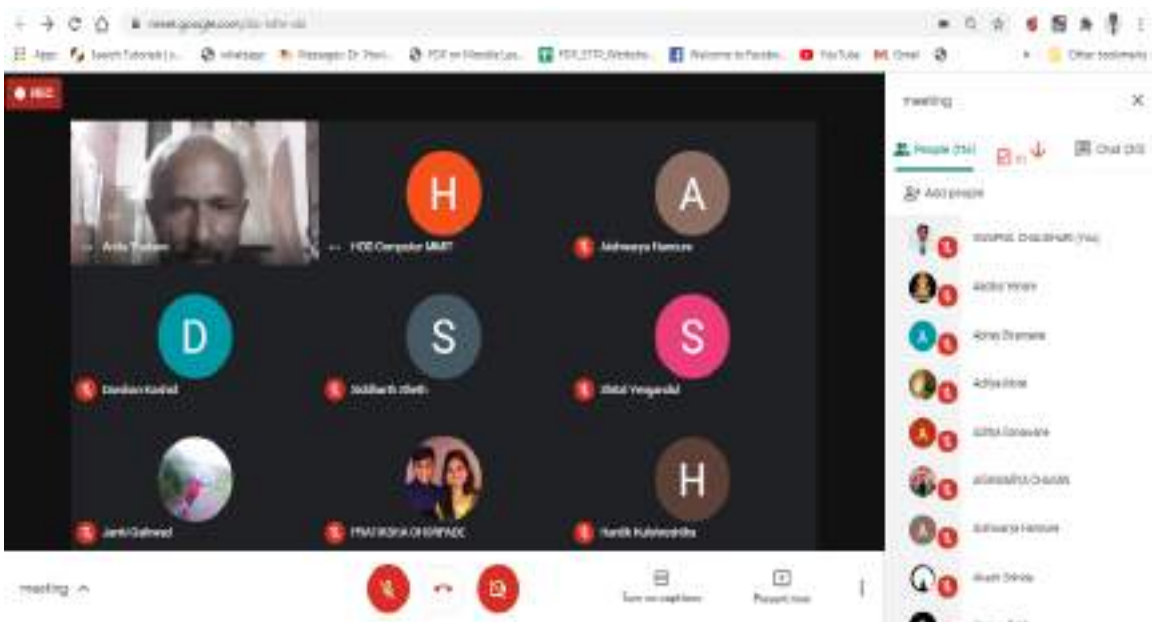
meet.google.com/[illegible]

Apps Search Tutorials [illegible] WhatsApp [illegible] PDF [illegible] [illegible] Welcome to Facebo... YouTube Gmail Other bookmarks

REC

Anita Yadav
HOD Computer MMIT
H
A
Aishwarya Hamure
D
Darshan Kadrel
S
Siddharth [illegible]
S
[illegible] Yenganda
Janki Gaikwad
PRATIKSHA GHORPADE
H
Hardik Kulshrestha

meeting ^

Turn on captions
Present now

meeting
People (16)
Chat (20)
Add people
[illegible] (You)
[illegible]
Abhay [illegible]
Aditya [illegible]
Aditya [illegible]
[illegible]
Aishwarya Hamure
Akash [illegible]